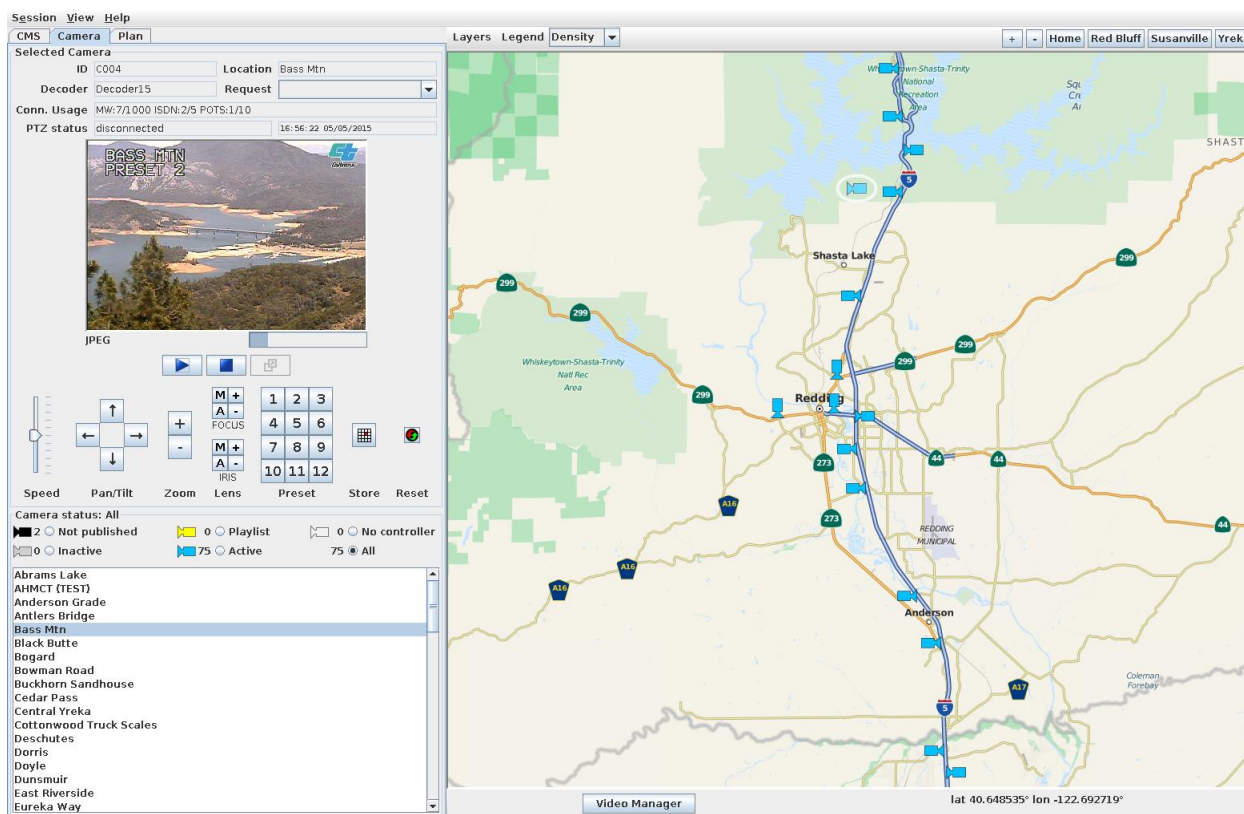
Session View Help

CMS Camera Plan

Selected Camera

ID C004 Location Bass Mtn

Decoder Decoder15 Request

Conn. Usage MW:7/1000 ISDN:2/5 POTS:1/10

PTZ status disconnected 16:56:22 05/05/2015

BASS MTN
PRESET 2

JPEG

M + A - FOCUS

M + A - IRIS

| 1 | 2 | 3 |
|---|---|---|
| 4 | 5 | 6 |
| 7 | 8 | 9 |
| 10 | 11 | 12 |

Speed Pan/Tilt Zoom Lens Preset Store Reset

Camera status: All

2 Not published 0 Playlist 0 No controller

0 Inactive 75 Active 75 All

Abrams Lake
AHMCT (TEST)
Anderson Grade
Antlers Bridge
Bass Mtn
Black Butte
Bogard
Bowman Road
Buckhorn Sandhouse
Cedar Pass
Central Yreka
Cottonwood Truck Scales
Deschutes
Dorris
Doyle
Dunsmuir
East Riverside
Eureka Way

Layers Legend Density

+ - Home Red Bluff Susanville Yrek

Whiskeytown-Shasta-Trinity National Recreation Area

SHAST

5

Shasta Lake

299

299

299

Whiskeytown-Shasta-Trinity Natl Rec Area

299

299

Redding

273

44

44

A16

273

REDDING MUNICIPAL

44

A16

A16

Anderson

A17

Coleman Forebay

5

Video Manager

lat 40.648535° lon -122.692719°